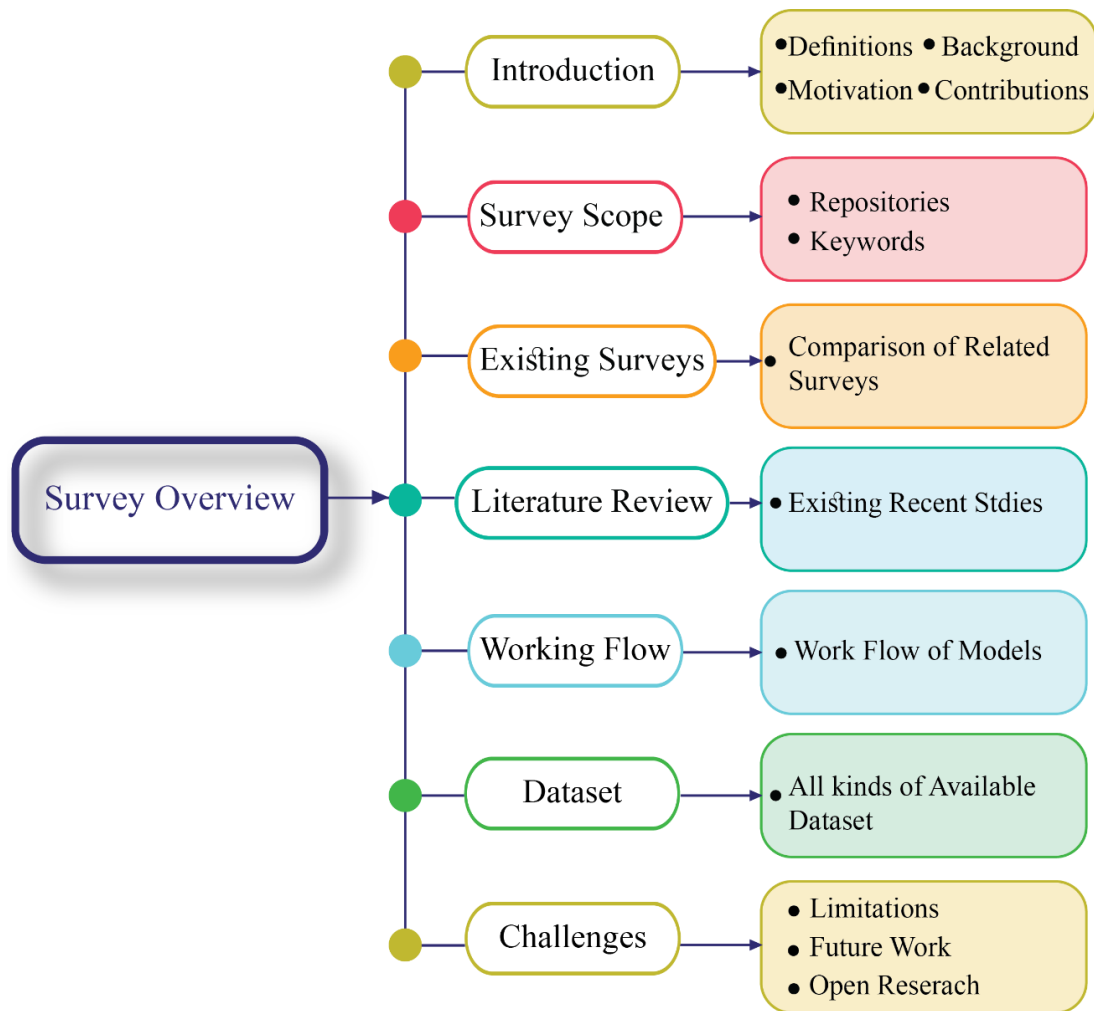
Survey Overview

Introduction
• Definitions • Background
• Motivation • Contributions

Survey Scope
• Repositories
• Keywords

Existing Surveys
• Comparison of Related Surveys

Literature Review
• Existing Recent Stdies

Working Flow
• Work Flow of Models

Dataset
• All kinds of Available Dataset

Challenges
• Limitations
• Future Work
• Open Reserach